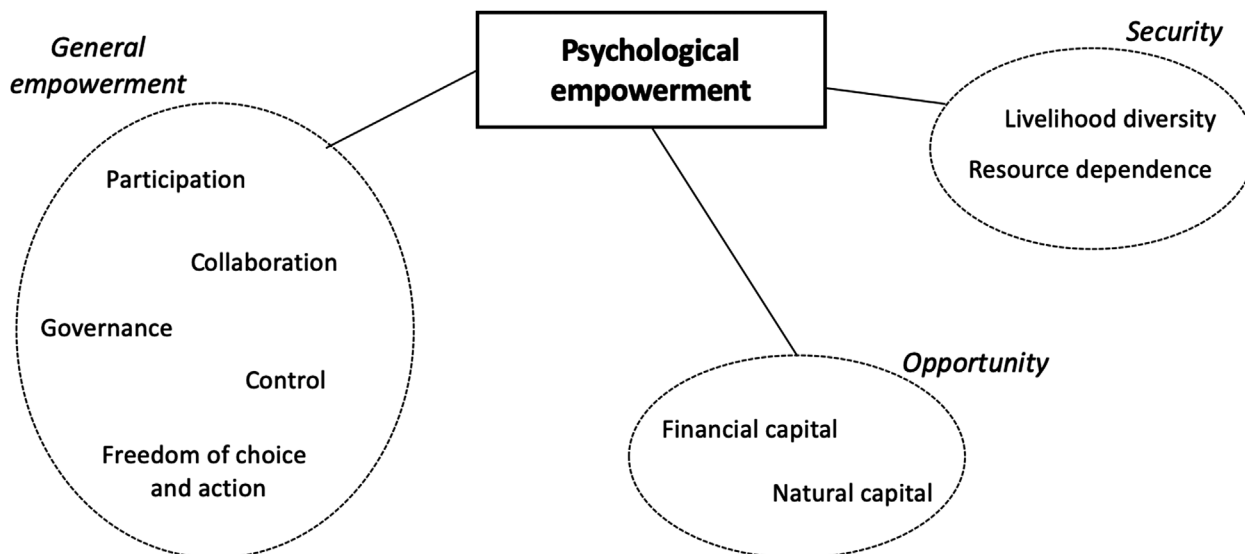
Psychological empowerment

General empowerment

Participation

Collaboration

Governance

Control

Freedom of choice and action

Security

Livelihood diversity

Resource dependence

Opportunity

Financial capital

Natural capital